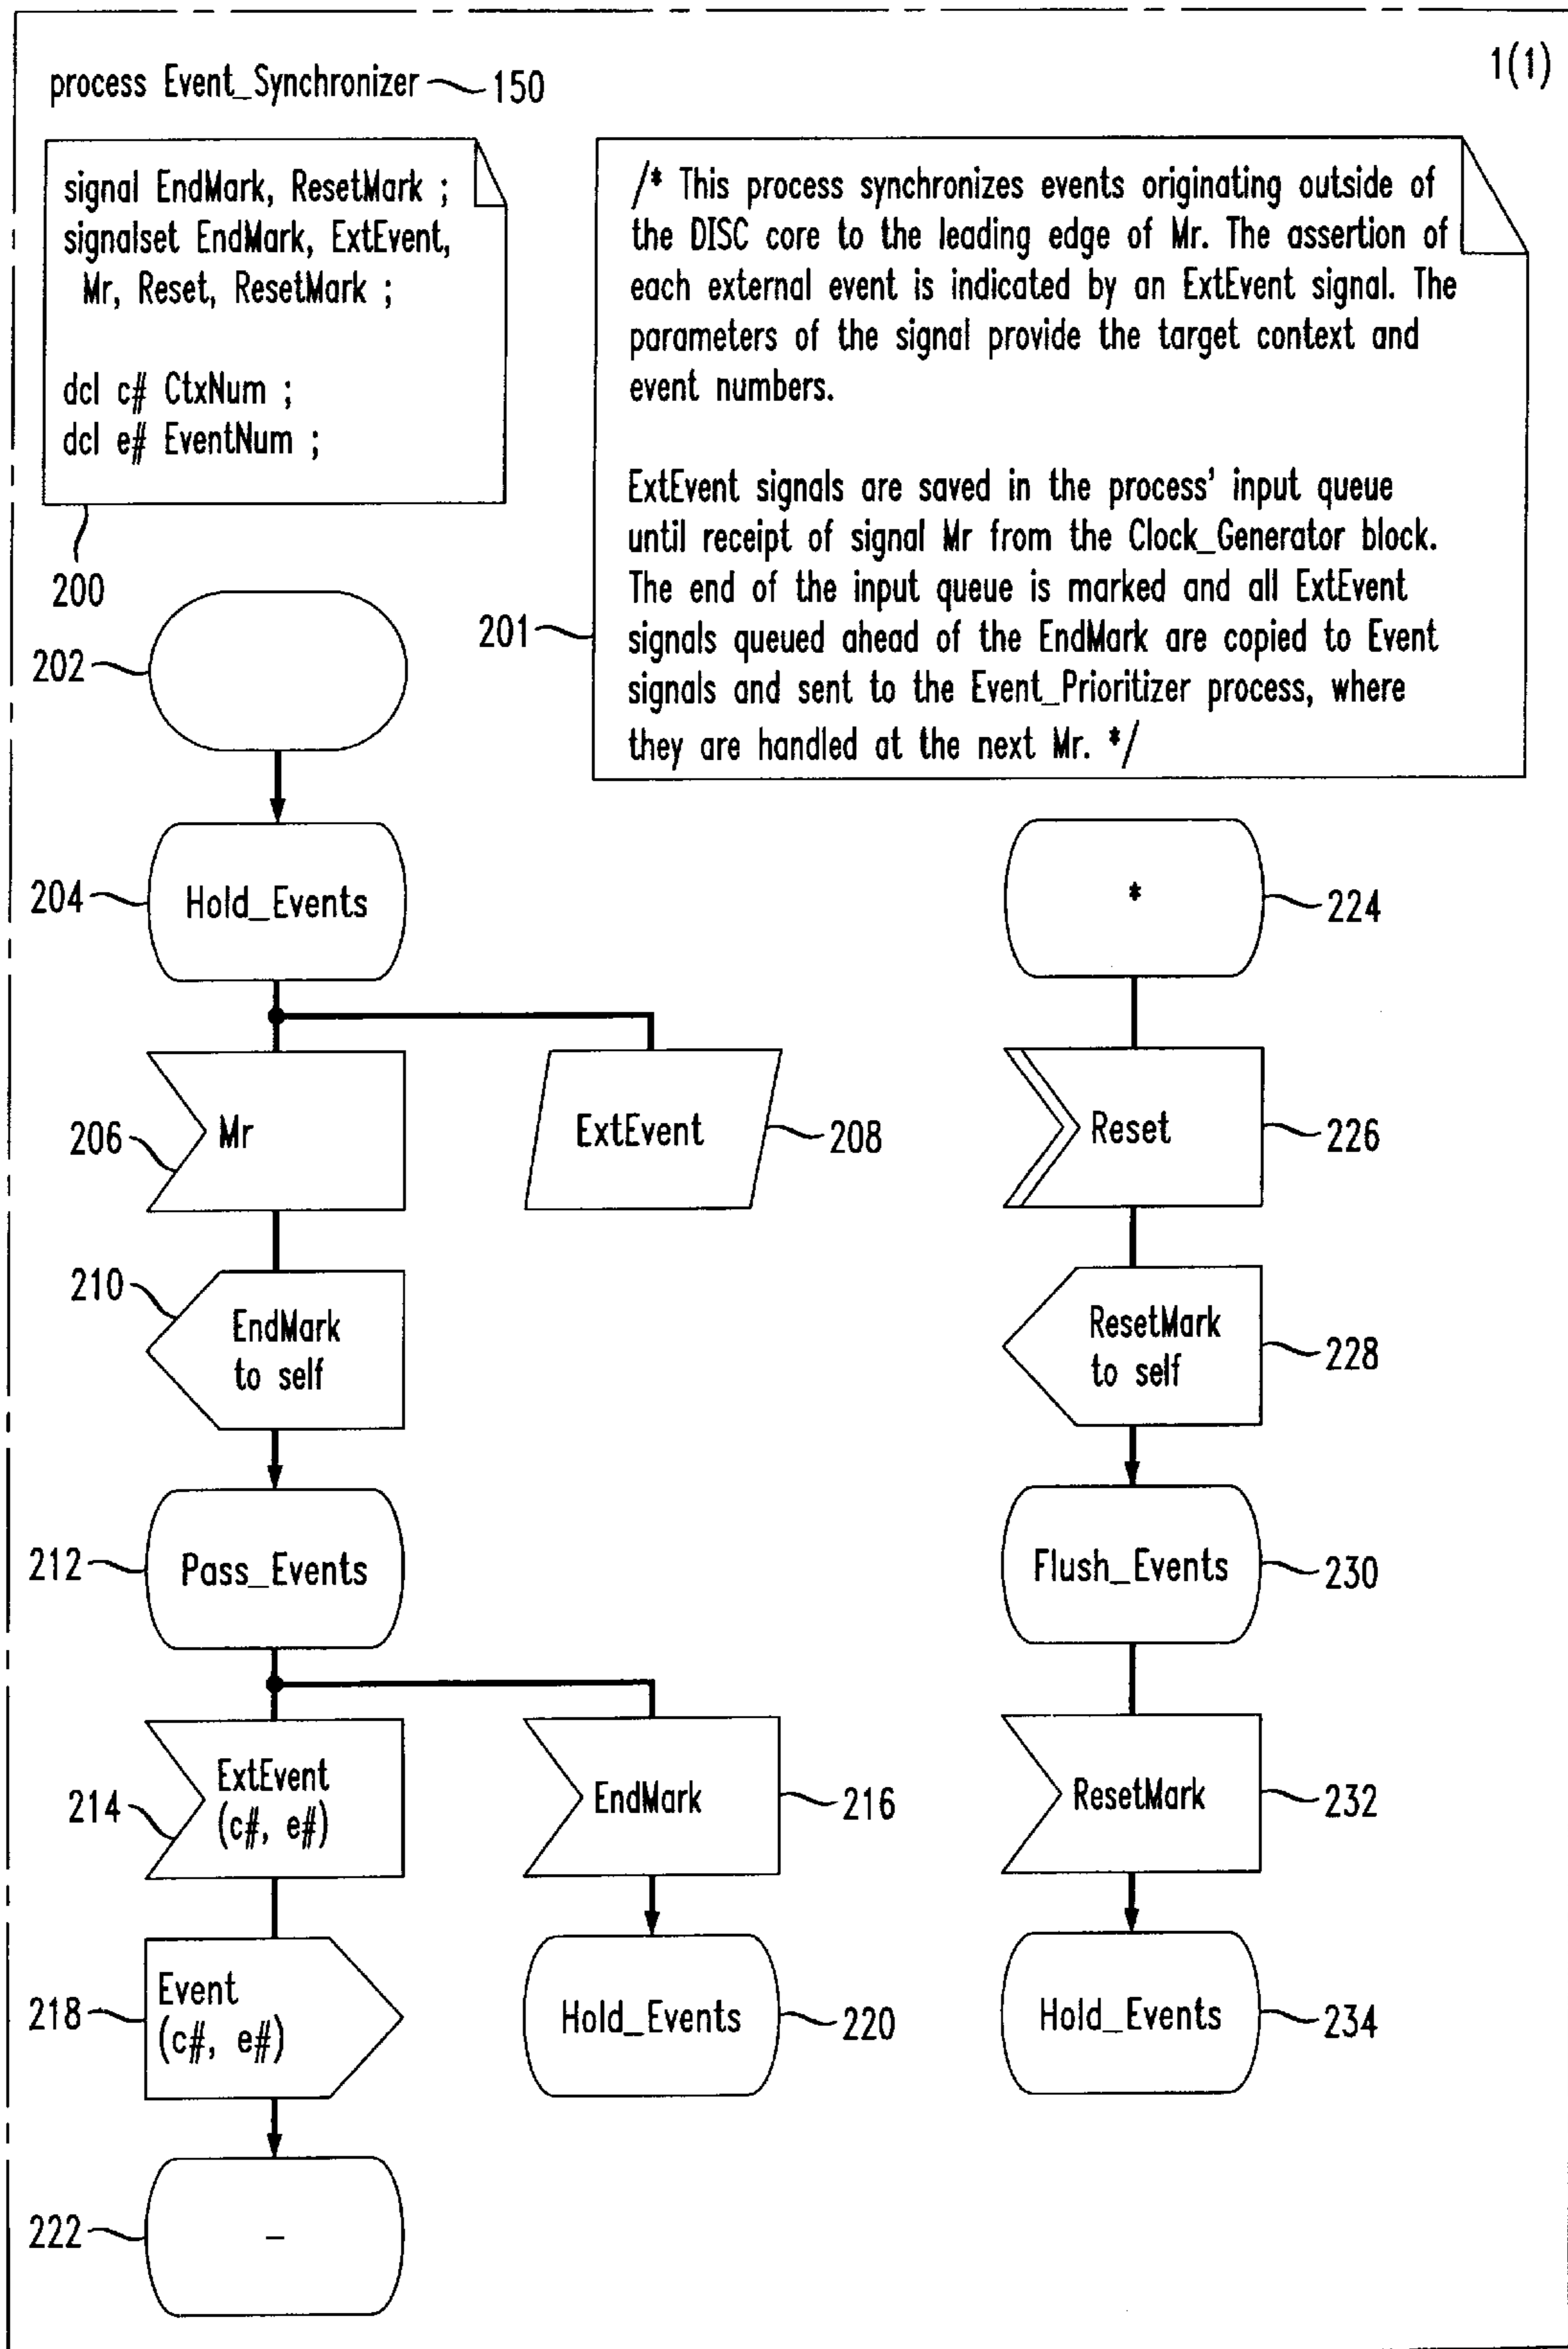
process Event_Synchronizer 150

1(1)

signal EndMark, ResetMark ;
signalset EndMark, ExtEvent, Mr, Reset, ResetMark ;

dcl c# CtxNum ;
dcl e# EventNum ;

200

/* This process synchronizes events originating outside of the DISC core to the leading edge of Mr. The assertion of each external event is indicated by an ExtEvent signal. The parameters of the signal provide the target context and event numbers.

ExtEvent signals are saved in the process' input queue until receipt of signal Mr from the Clock_Generator block. The end of the input queue is marked and all ExtEvent signals queued ahead of the EndMark are copied to Event signals and sent to the Event_Prioritizer process, where they are handled at the next Mr. */

201

202

204 Hold_Events

206 Mr

ExtEvent 208

210 EndMark to self

212 Pass_Events

214 ExtEvent (c#, e#)

EndMark 216

218 Event (c#, e#)

Hold_Events 220

222 –

* 224

Reset 226

ResetMark to self 228

Flush_Events 230

ResetMark 232

Hold_Events 234